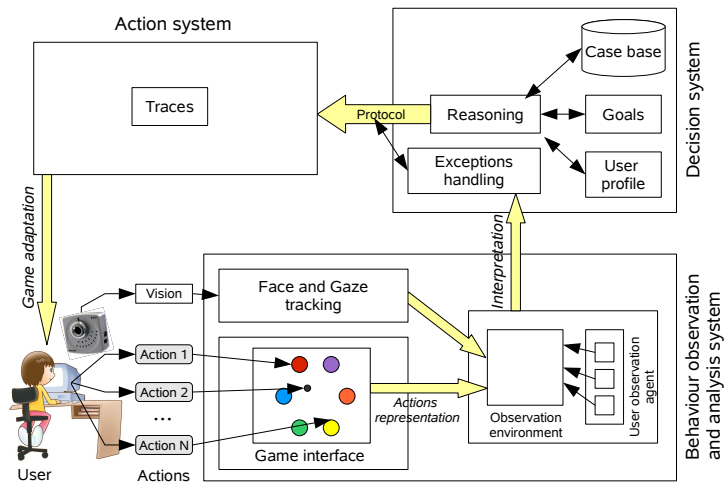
Action system

Traces

Protocol

Case base

Reasoning

Goals

Exceptions handling

User profile

Decision system

Game adaptation

Interpretation

Vision

Face and Gaze tracking

Action 1

Action 2

...

Action N

Actions representation

Observation environment

User observation agent

Game interface

Behaviour observation and analysis system

User

Actions